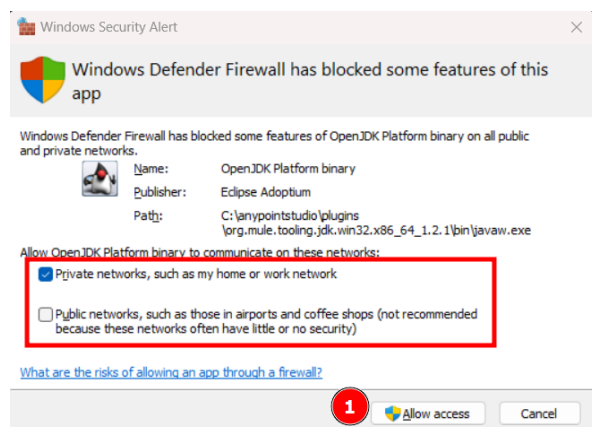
Windows Security Alert

Windows Defender Firewall has blocked some features of this app

Windows Defender Firewall has blocked some features of OpenJDK Platform binary on all public and private networks.

Name: OpenJDK Platform binary
Publisher: Eclipse Adoptium
Path: C:\anypointstudio\plugins\org.mule.tooling.jdk.win32.x86_64_1.2.1\bin\javaw.exe

Allow OpenJDK Platform binary to communicate on these networks:

Private networks, such as my home or work network

Public networks, such as those in airports and coffee shops (not recommended because these networks often have little or no security)

What are the risks of allowing an app through a firewall?

1

Allow access

Cancel